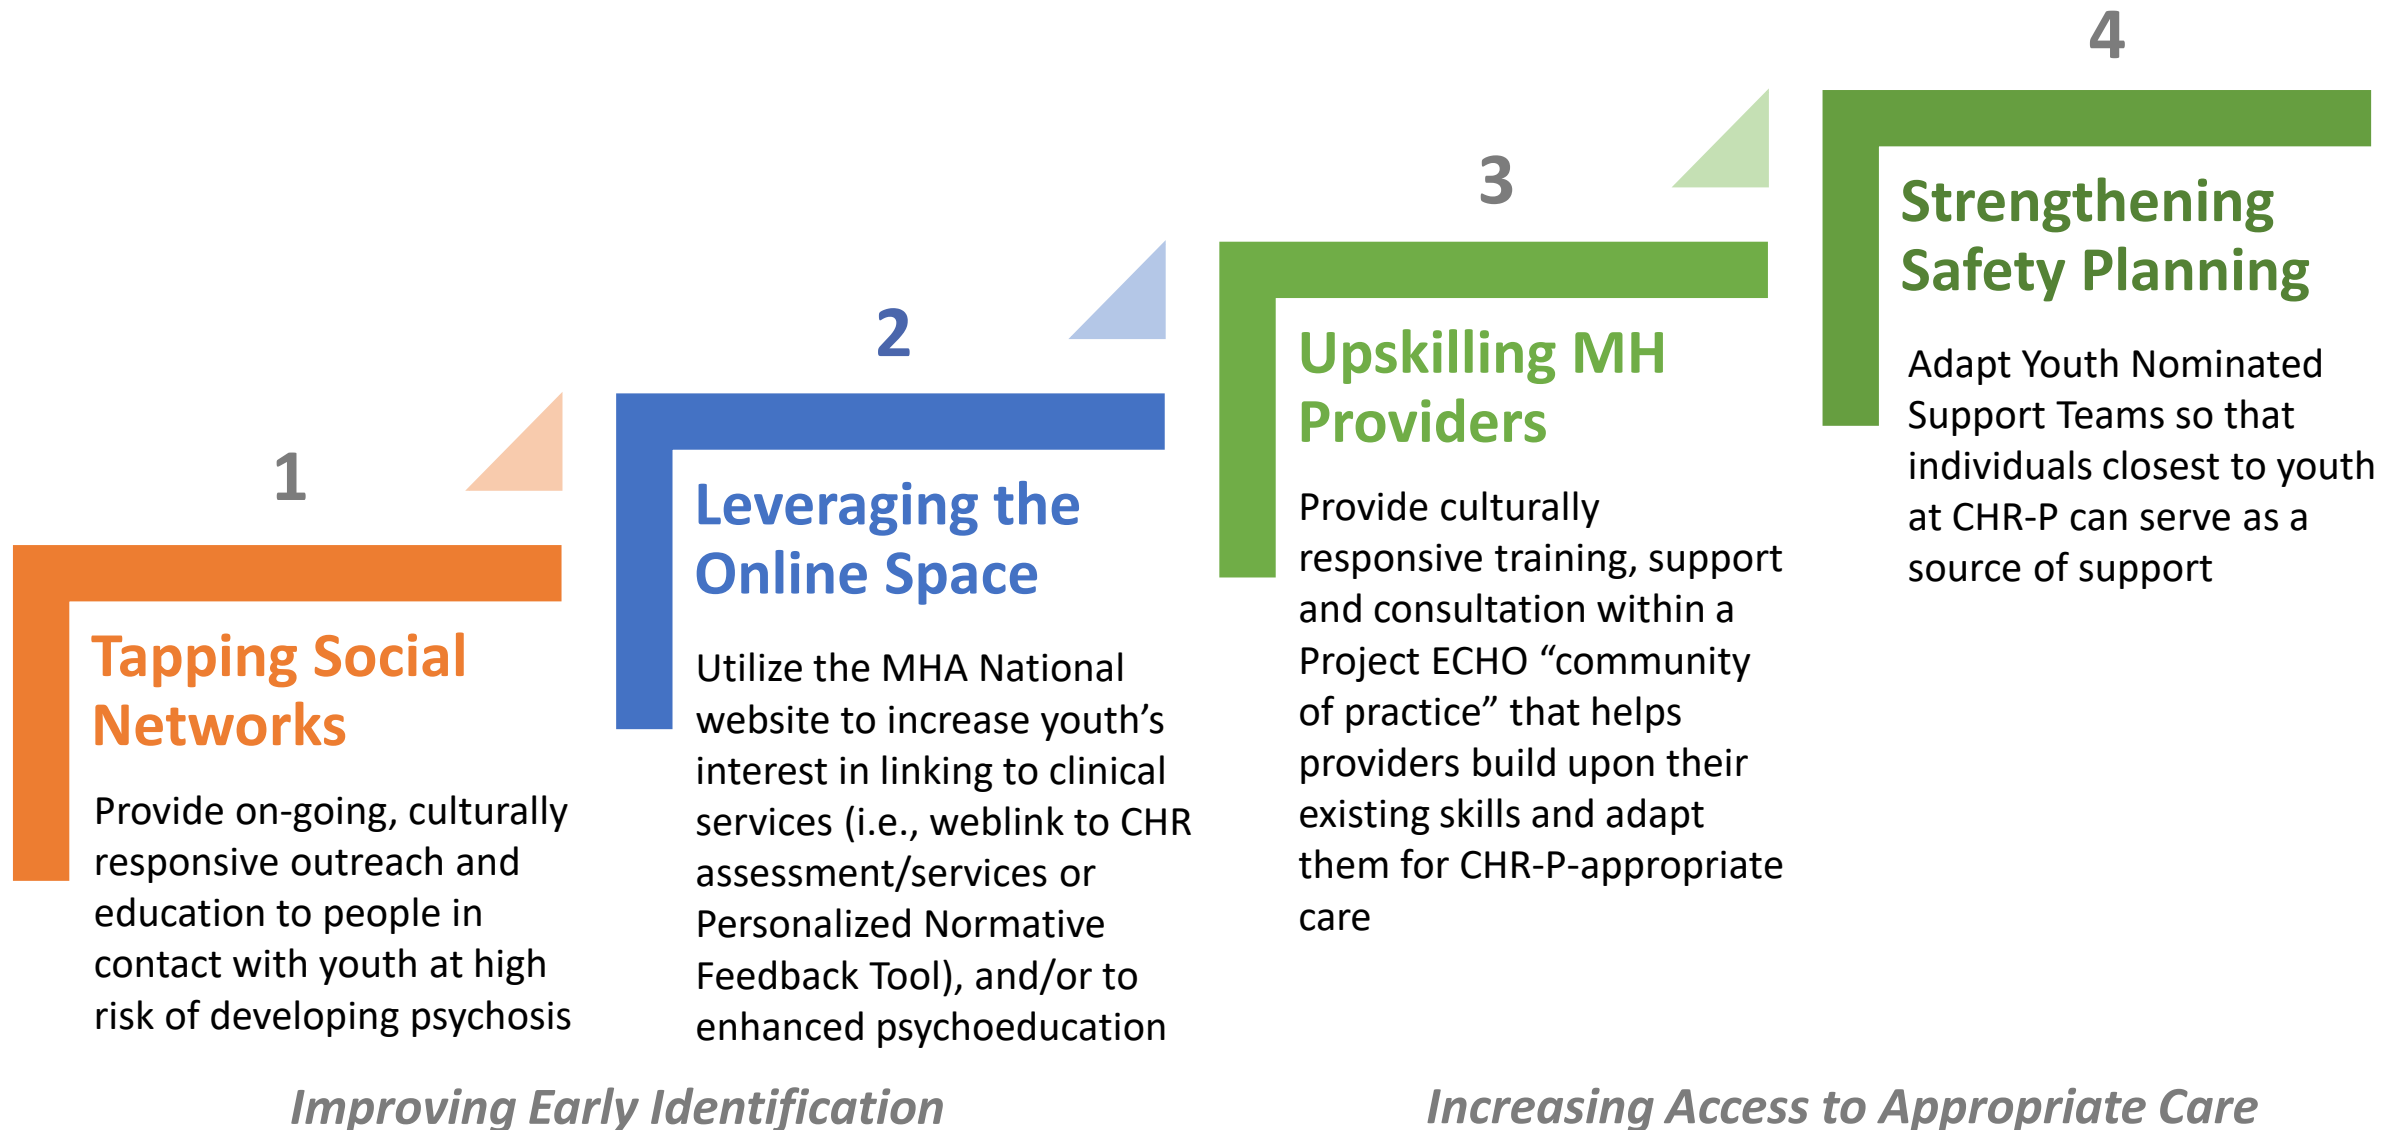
1

Tapping Social Networks

Provide on-going, culturally responsive outreach and education to people in contact with youth at high risk of developing psychosis

2

Leveraging the Online Space

Utilize the MHA National website to increase youth's interest in linking to clinical services (i.e., weblink to CHR assessment/services or Personalized Normative Feedback Tool), and/or to enhanced psychoeducation

3

Upskilling MH Providers

Provide culturally responsive training, support and consultation within a Project ECHO "community of practice" that helps providers build upon their existing skills and adapt them for CHR-P-appropriate care

4

Strengthening Safety Planning

Adapt Youth Nominated Support Teams so that individuals closest to youth at CHR-P can serve as a source of support

Improving Early Identification

Increasing Access to Appropriate Care